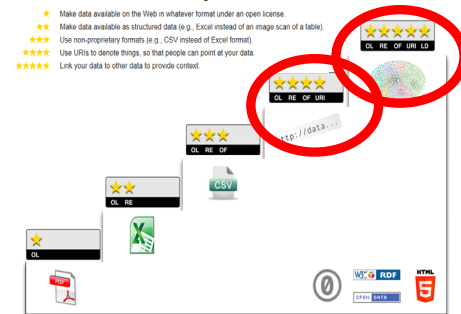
★ Make data available on the Web in whatever format under an open license.
★★ Make data available as structured data (e.g., Excel instead of an image scan of a table).
★★★ Use non-proprietary formats (e.g., CSV instead of Excel format).
★★★★ Use URIs to denote things, so that people can point at your data.
★★★★★ Link your data to other data to provide context.

★★★★★
OL RE OF URI LD

★★★★
OL RE OF URI

http://data...

★★★
OL RE OF

CSV

★★
OL RE

★
OL

PDF

W3C RDF

OPEN DATA

HTML 5